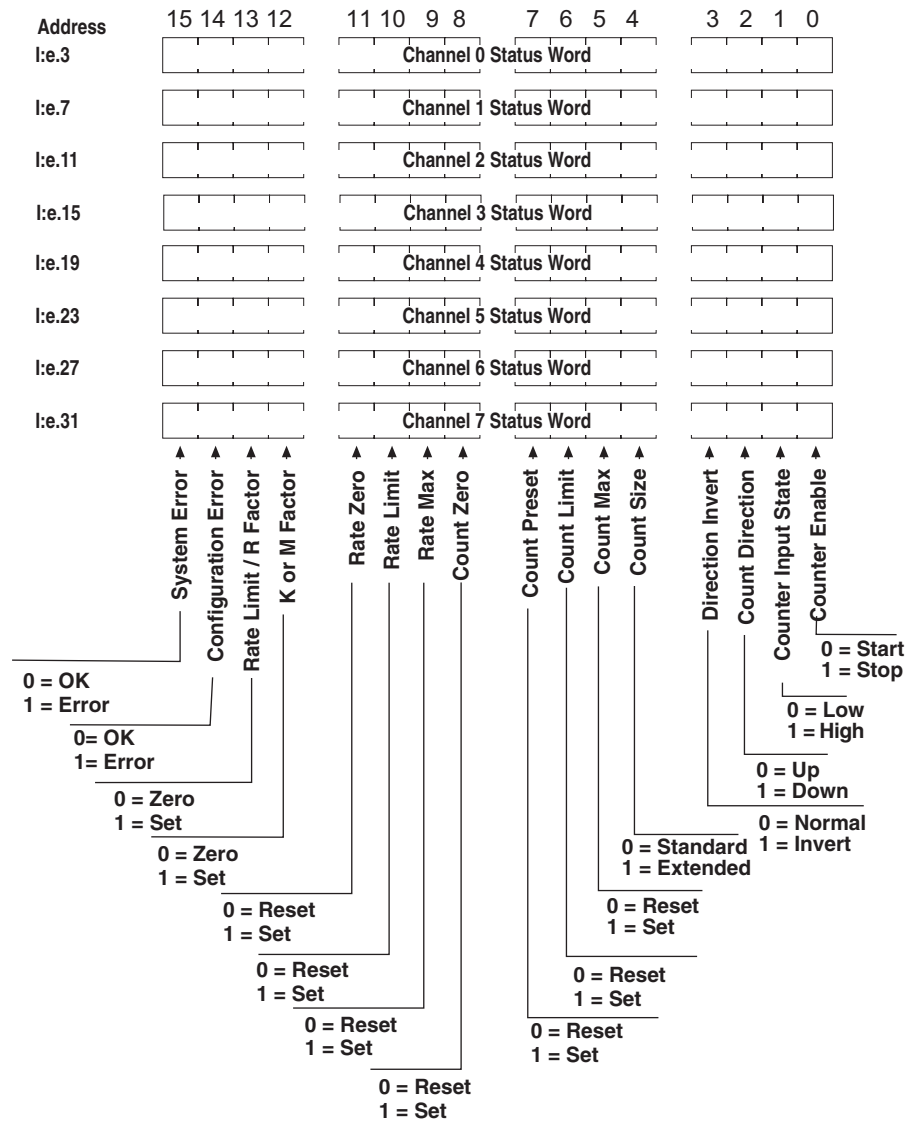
Address 15 14 13 12 11 10 9 8 7 6 5 4 3 2 1 0

I:e.3 Channel 0 Status Word

I:e.7 Channel 1 Status Word

I:e.11 Channel 2 Status Word

I:e.15 Channel 3 Status Word

I:e.19 Channel 4 Status Word

I:e.23 Channel 5 Status Word

I:e.27 Channel 6 Status Word

I:e.31 Channel 7 Status Word

System Error
Configuration Error
Rate Limit / R Factor
K or M Factor
Rate Zero
Rate Limit
Rate Max
Count Zero
Count Preset
Count Limit
Count Max
Count Size
Direction Invert
Count Direction
Counter Input State
Counter Enable

0 = Start
1 = Stop

0 = Low
1 = High

0 = Up
1 = Down

0 = Normal
1 = Invert

0 = Standard
1 = Extended

0 = Reset
1 = Set

0 = Reset
1 = Set

0 = Reset
1 = Set

0 = OK
1 = Error

0= OK
1= Error

0 = Zero
1 = Set

0 = Zero
1 = Set

0 = Reset
1 = Set

0 = Reset
1 = Set

0 = Reset
1 = Set

0 = Reset
1 = Set